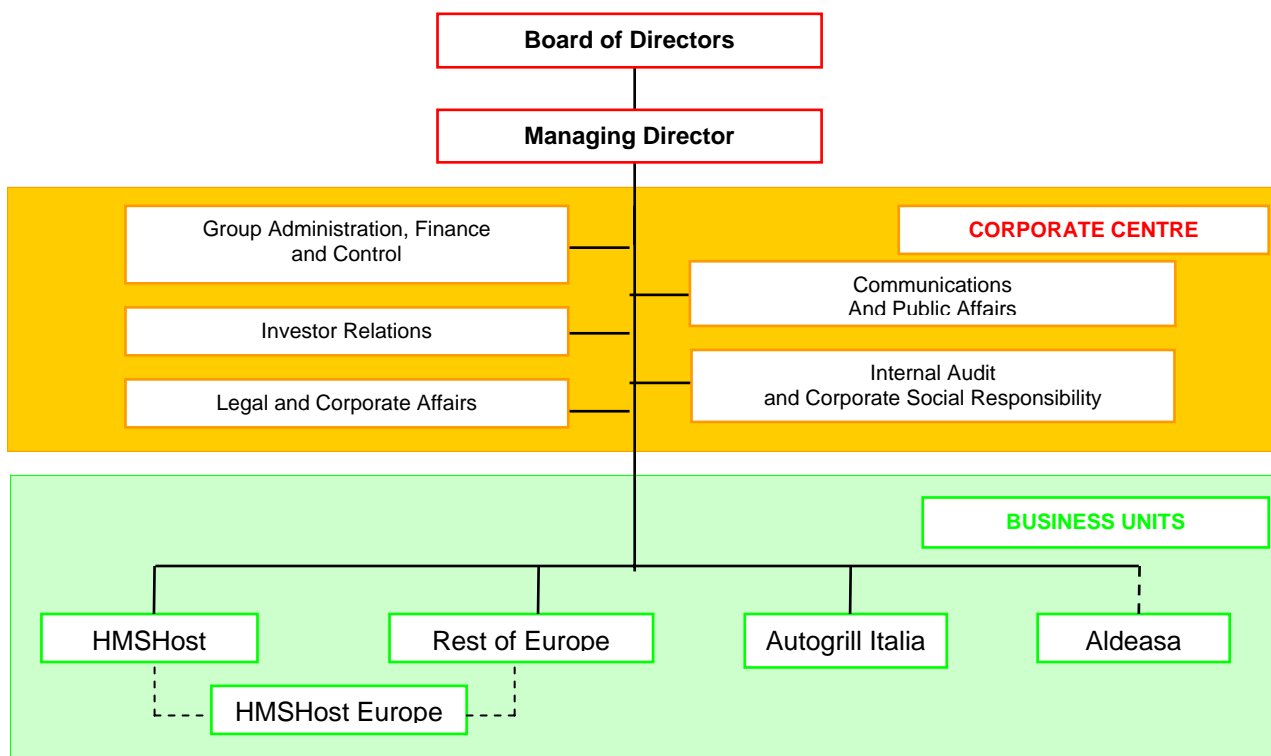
Board of Directors

Managing Director

CORPORATE CENTRE

Group Administration, Finance and Control

Investor Relations

Legal and Corporate Affairs

Communications And Public Affairs

Internal Audit and Corporate Social Responsibility

BUSINESS UNITS

HMSHost

Rest of Europe

Autogrill Italia

Aldeasa

HMSHost Europe